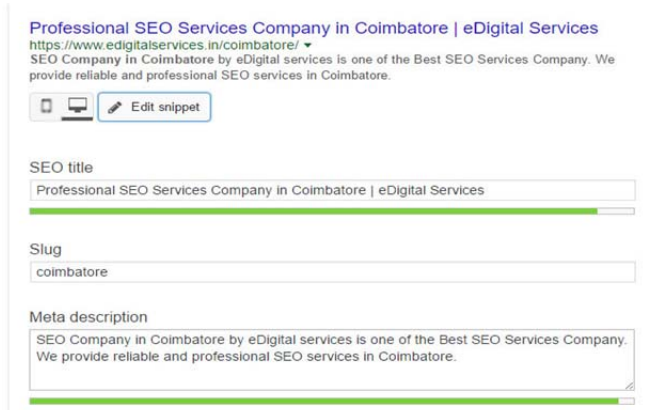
Professional SEO Services Company in Coimbatore | eDigital Services
https://www.edigitalservices.in/coimbatore/ ▾
SEO Company in Coimbatore by eDigital services is one of the Best SEO Services Company. We provide reliable and professional SEO services in Coimbatore.

Edit snippet

SEO title
Professional SEO Services Company in Coimbatore | eDigital Services

Slug
coimbatore

Meta description
SEO Company in Coimbatore by eDigital services is one of the Best SEO Services Company. We provide reliable and professional SEO services in Coimbatore.